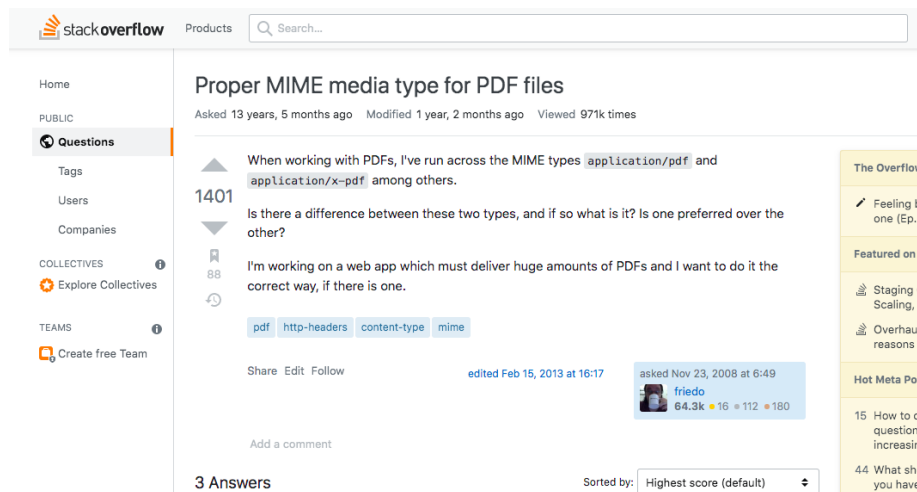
stackoverflow Products Search...

Home

PUBLIC

Questions

Tags

Users

Companies

COLLECTIVES

Explore Collectives

TEAMS

Create free Team

Proper MIME media type for PDF files

Asked 13 years, 5 months ago Modified 1 year, 2 months ago Viewed 971k times

1401

88

When working with PDFs, I've run across the MIME types `application/pdf` and `application/x-pdf` among others.

Is there a difference between these two types, and if so what is it? Is one preferred over the other?

I'm working on a web app which must deliver huge amounts of PDFs and I want to do it the correct way, if there is one.

pdf http-headers content-type mime

Share Edit Follow

edited Feb 15, 2013 at 16:17

asked Nov 23, 2008 at 6:49

friedo

64.3k • 16 • 112 • 180

Add a comment

3 Answers

Sorted by: Highest score (default)

The Overflow

Feeling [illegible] one (Ep.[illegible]

Featured on

Staging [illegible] Scaling, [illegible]

Overhau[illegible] reasons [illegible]

Hot Meta Po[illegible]

15 How to c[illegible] question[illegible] increasin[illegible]

44 What sh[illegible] you have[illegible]